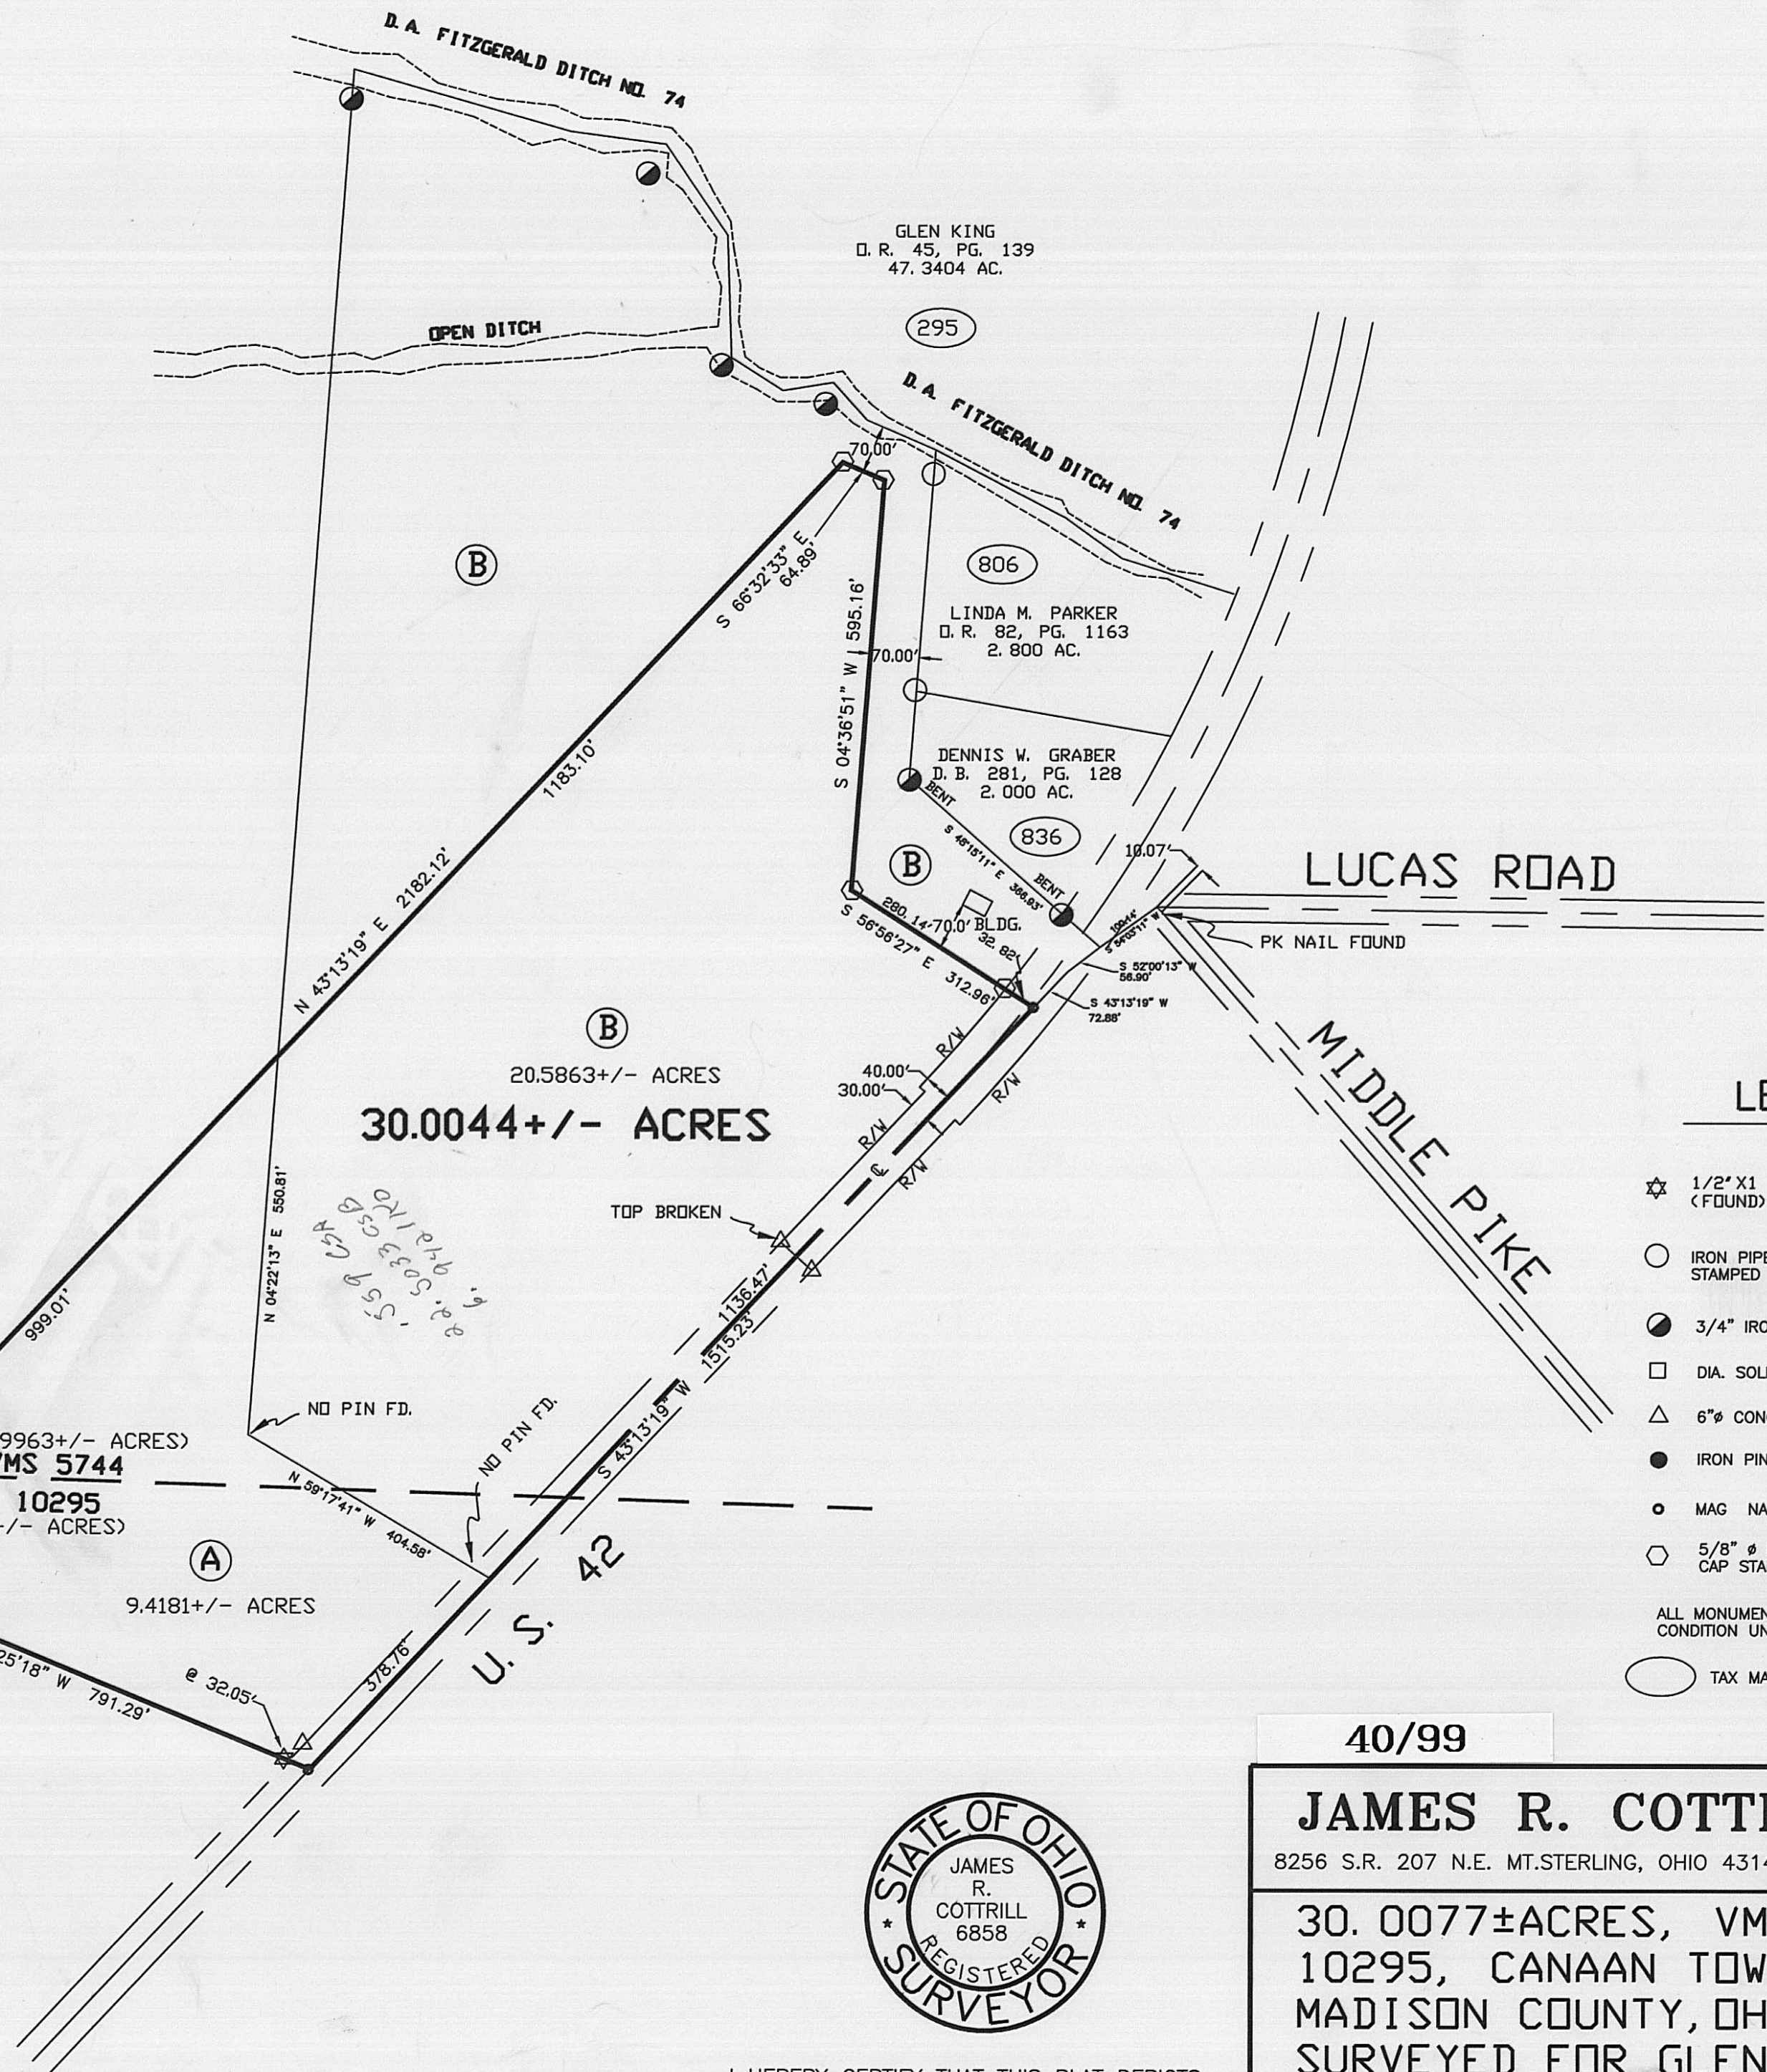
D.A. FITZGERALD DITCH NO. 74

GLEN KING
D.R. 45, PG. 139
47.3404 AC.

295

OPEN DITCH

D.A. FITZGERALD DITCH NO. 74

70.00'

B

S 66°32'33" E 64.89'

S 04°36'51" W 595.16'

806

LINDA M. PARKER
D.R. 82, PG. 1163
2.800 AC.

70.00'

DENNIS W. GRABER
D.B. 281, PG. 128
2.000 AC.

BENT

S 45°15'11" E 366.63'

BENT

836

B

10.07'

LUCAS ROAD

1183.10'

N 43°13'19" E 2182.12'

280.14-70.0' BLDG.

S 56°56'27" E 312.96'

32.82'

S 52°00'13" W 56.90'

S 43°13'19" W 72.88'

PK NAIL FOUND

MIDDLE PIKE

B

20.5863+/- ACRES

30.0044+/- ACRES

40.00'
30.00'

R/W

R/W

R/W

R/W

N 04°22'13" E 550.81'

TOP BROKEN

1136.47'

S 43°13'19" W 1515.23'

999.01'

NO PIN FD.

NO PIN FD.

9963+/- ACRES)
MS 5744
10295
-/- ACRES)

N 59°17'41" W 404.58'

A

9.4181+/- ACRES

U.S. 42

25'18" W 791.29'

@ 32.05'

378.76'

LE

1/2"X1 (FOUND)

IRON PIPE STAMPED

3/4" IRO

DIA. SOL

6"ø CON

IRON PIN

MAG NA

5/8" ø CAP STA

ALL MONUMEN CONDITION UN

TAX MA

40/99

STATE OF OHIO
JAMES R. COTTRILL 6858
REGISTERED
SURVEYOR

JAMES R. COTT
8256 S.R. 207 N.E. MT.STERLING, OHIO 431

30.0077±ACRES, VM
10295, CANAAN TOW
MADISON COUNTY, OH
SURVEYED FOR GLEN

I HEREBY CERTIFY THAT THIS PLAT DEPICTS